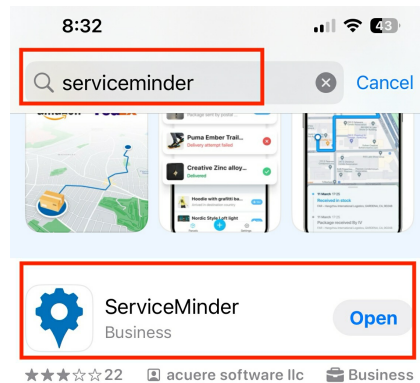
8:32

43

serviceminder

Cancel

Puma Ember Trail...

Delivery attempt failed

Creative Zinc alloy...

Delivered

Hoodie with graffiti ba...

Nordic Style Loft light

Received in stock

ServiceMinder

Business

Open

★★★☆☆22

acuere software llc

Business